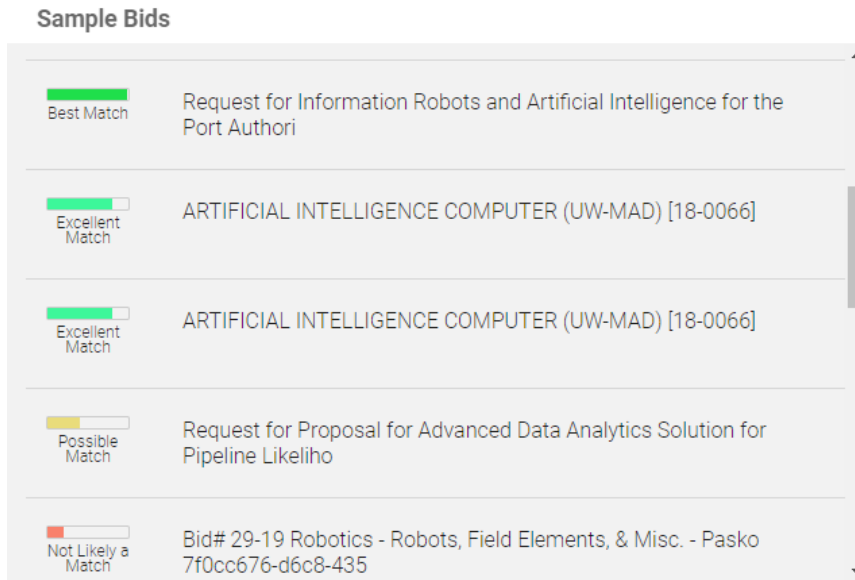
Sample Bids

Best Match

Request for Information Robots and Artificial Intelligence for the Port Authori

Excellent Match

ARTIFICIAL INTELLIGENCE COMPUTER (UW-MAD) [18-0066]

Excellent Match

ARTIFICIAL INTELLIGENCE COMPUTER (UW-MAD) [18-0066]

Possible Match

Request for Proposal for Advanced Data Analytics Solution for Pipeline Likeliho

Not Likely a Match

Bid# 29-19 Robotics - Robots, Field Elements, & Misc. - Pasko 7f0cc676-d6c8-435